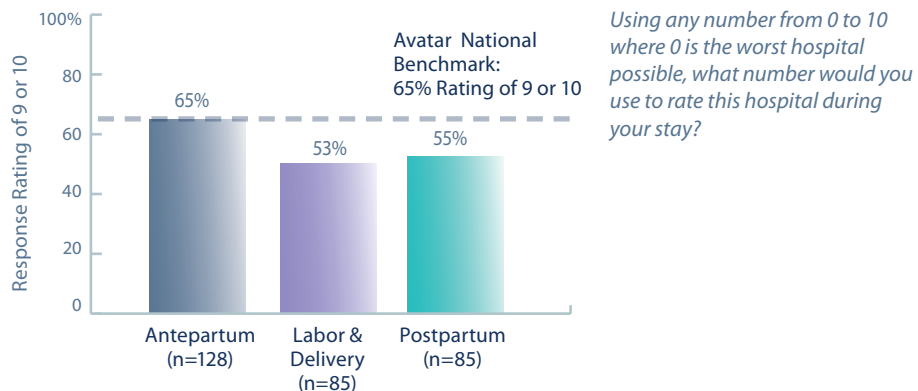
100%
80
60
40
20
0

Response Rating of 9 or 10

Avatar National Benchmark: 65% Rating of 9 or 10

65%
53%
55%

Antepartum (n=128)
Labor & Delivery (n=85)
Postpartum (n=85)

Using any number from 0 to 10 where 0 is the worst hospital possible, what number would you use to rate this hospital during your stay?